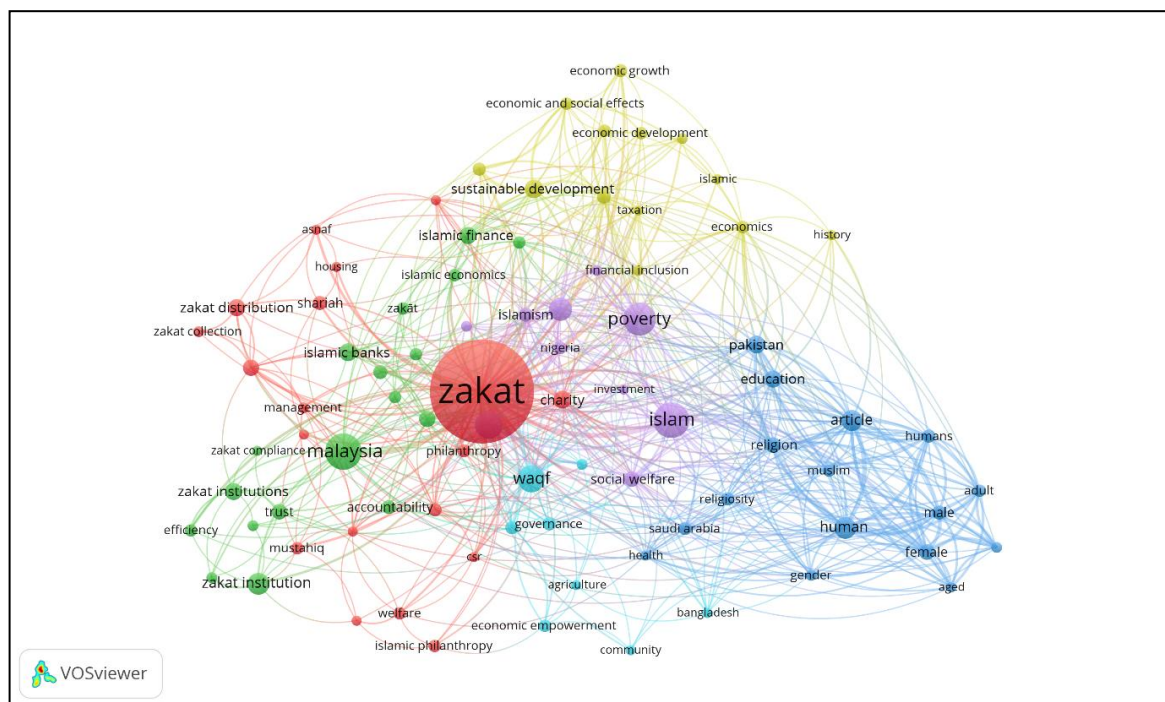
economic growth
economic and social effects
economic development
islamic
sustainable development
taxation
economics
history
asnaf
islamic finance
housing
islamic economics
financial inclusion
zakat distribution
shariah
zakāt
islamism
poverty
zakat collection
nigeria
pakistan
islamic banks
zakat
investment
education
management
charity
islam
article
humans
religion
zakat compliance
malaysia
philanthropy
muslim
waqf
social welfare
adult
zakat institutions
religiosity
accountability
male
trust
human
efficiency
governance
saudi arabia
mustahiq
female
health
csr
gender
zakat institution
agriculture
aged
bangladesh
welfare
economic empowerment
islamic philanthropy
community
VOSviewer